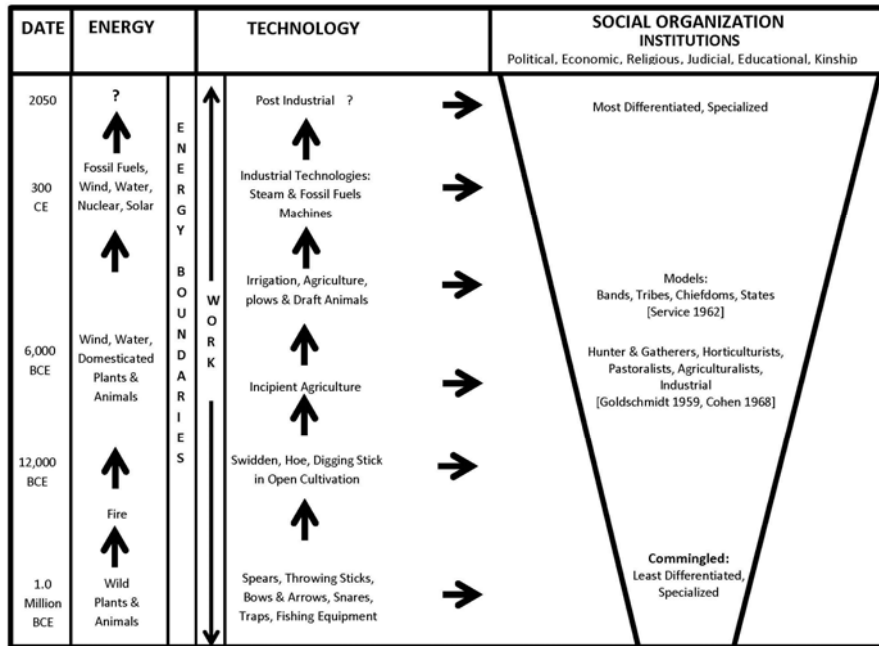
| DATE | ENERGY | | | TECHNOLOGY | | SOCIAL ORGANIZATION INSTITUTIONS Political, Economic, Religious, Judicial, Educational, Kinship |
|---|---|---|---|---|---|---|
| 2050 | ? | ENERGY BOUNDARIES | WORK | Post Industrial ? | | Most Differentiated, Specialized |
| 300 CE | Fossil Fuels, Wind, Water, Nuclear, Solar | | | Industrial Technologies: Steam & Fossil Fuels Machines | | |
| | | | | Irrigation, Agriculture, plows & Draft Animals | | Models: Bands, Tribes, Chiefdoms, States [Service 1962] |
| 6,000 BCE | Wind, Water, Domesticated Plants & Animals | | | Incipient Agriculture | | Hunter & Gatherers, Horticulturists, Pastoralists, Agriculturalists, Industrial [Goldschmidt 1959, Cohen 1968] |
| 12,000 BCE | | | | Swidden, Hoe, Digging Stick in Open Cultivation | | |
| | Fire | | | | | |
| 1.0 Million BCE | Wild Plants & Animals | | | Spears, Throwing Sticks, Bows & Arrows, Snares, Traps, Fishing Equipment | | Commingled: Least Differentiated, Specialized |